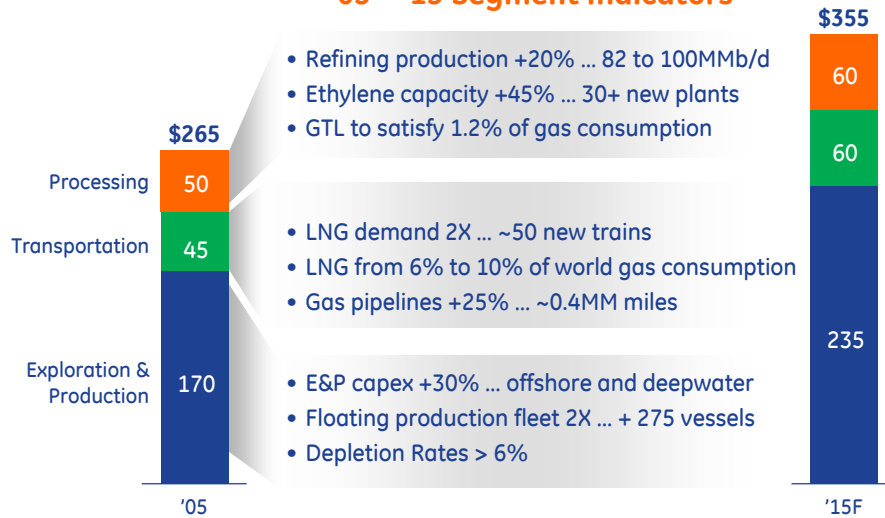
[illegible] Segment Indicators

$265

Processing 50

Transportation 45

Exploration & Production 170

'05

• Refining production +20% … 82 to 100MMb/d
• Ethylene capacity +45% … 30+ new plants
• GTL to satisfy 1.2% of gas consumption

• LNG demand 2X … ~50 new trains
• LNG from 6% to 10% of world gas consumption
• Gas pipelines +25% … ~0.4MM miles

• E&P capex +30% … offshore and deepwater
• Floating production fleet 2X … + 275 vessels
• Depletion Rates > 6%

$355

60

60

235

'15F